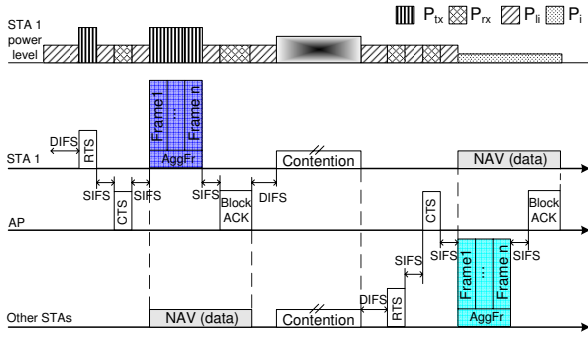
STA 1 power level

$P_{tx}$ $P_{rx}$ $P_{li}$ $P_{i}$

DIFS RTS

Frame 1 ... Frame n

AggFr

Contention

NAV (data)

STA 1

SIFS CTS SIFS SIFS Block ACK DIFS

AP

CTS

Block ACK

SIFS SIFS

SIFS

DIFS RTS

Frame1 ... Frame n

AggFr

Other STAs

NAV (data)

Contention